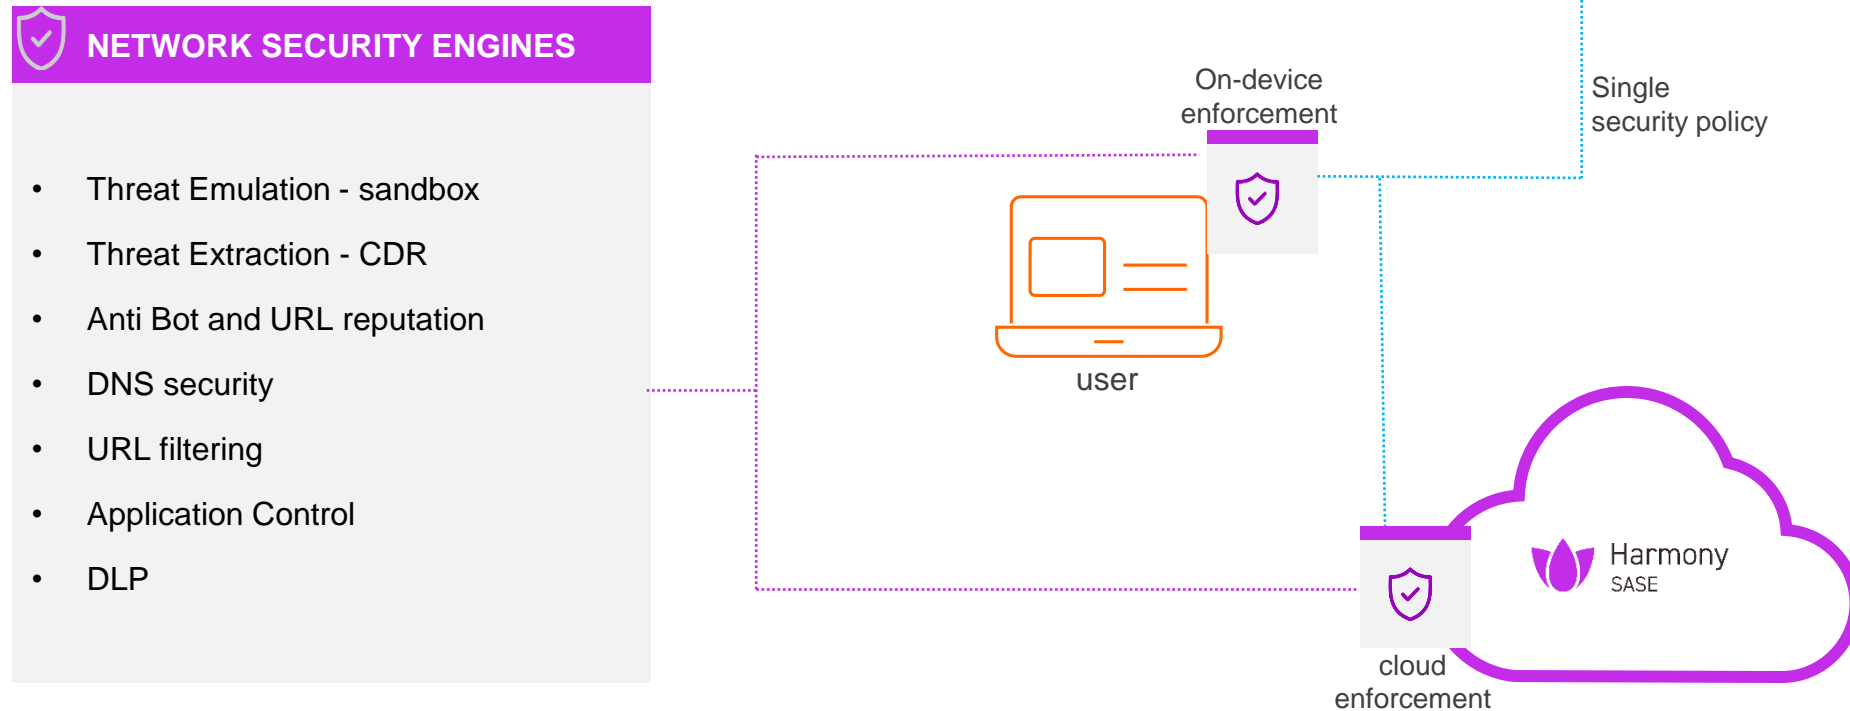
NETWORK SECURITY ENGINES

- Threat Emulation - sandbox
- Threat Extraction - CDR
- Anti Bot and URL reputation
- DNS security
- URL filtering
- Application Control
- DLP

On-device enforcement

Single security policy

user

Harmony SASE

cloud enforcement